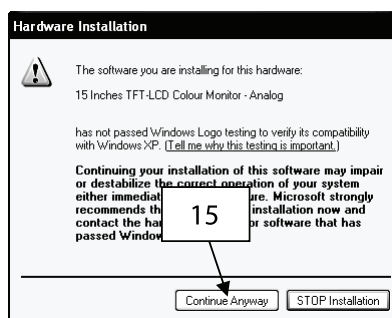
Hardware Installation

The software you are installing for this hardware:

15 Inches TFT-LCD Colour Monitor - Analog

has not passed Windows Logo testing to verify its compatibility with Windows XP. (Tell me why this testing is important.)

Continuing your installation of this software may impair or destabilize the correct operation of your system either immediat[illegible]ure. Microsoft strongly recommends th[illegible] installation now and contact the ha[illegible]r software that has passed Window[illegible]

15

Continue Anyway

STOP Installation